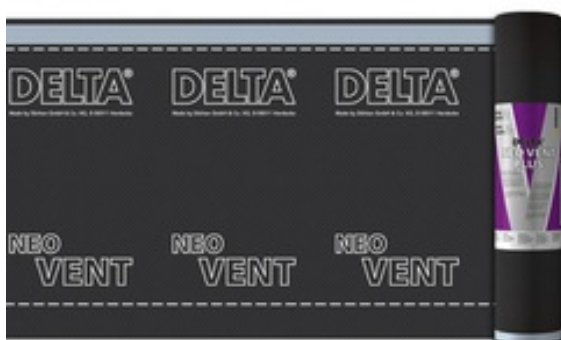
DELTA®
Made by Dörken GmbH & Co. KG, D-58311 Herdecke

DELTA®
Made by Dörken GmbH & Co. KG, D-58311 Herdecke

DELTA®
Made by Dörken GmbH & Co. KG, D-58311 Herdecke

NEO
VENT

NEO
VENT

NEO
VENT

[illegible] VENT PLUS